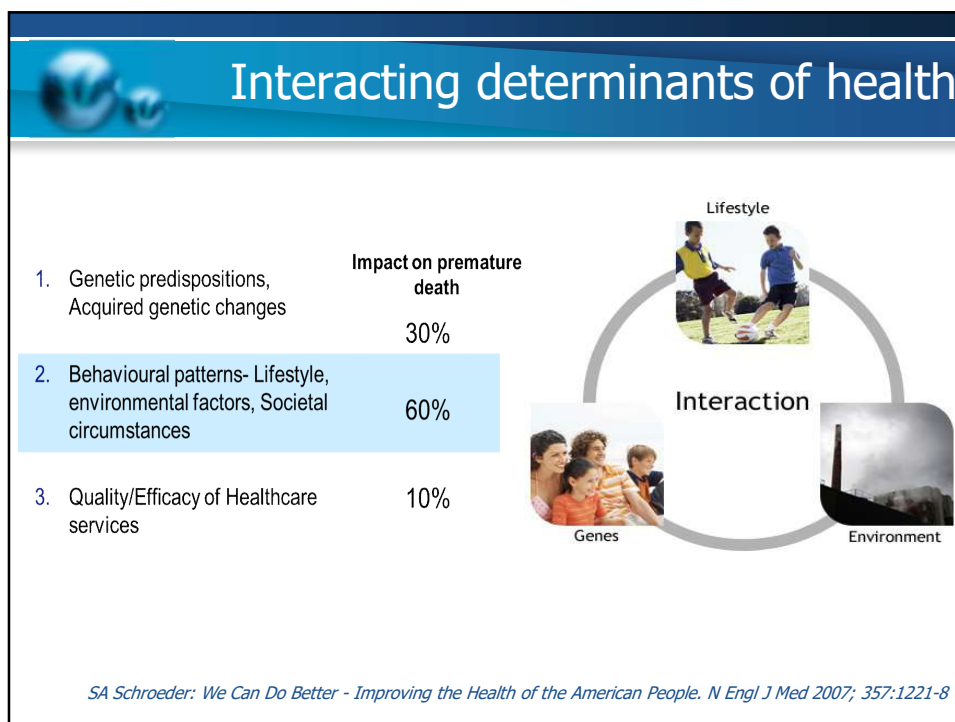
Interacting determinants of health

| | Impact on premature death |
|---|---|
| 1. Genetic predispositions, Acquired genetic changes | 30% |
| 2. Behavioural patterns- Lifestyle, environmental factors, Societal circumstances | 60% |
| 3. Quality/Efficacy of Healthcare services | 10% |

Lifestyle

Interaction

Genes

Environment

SA Schroeder: We Can Do Better - Improving the Health of the American People. N Engl J Med 2007; 357:1221-8